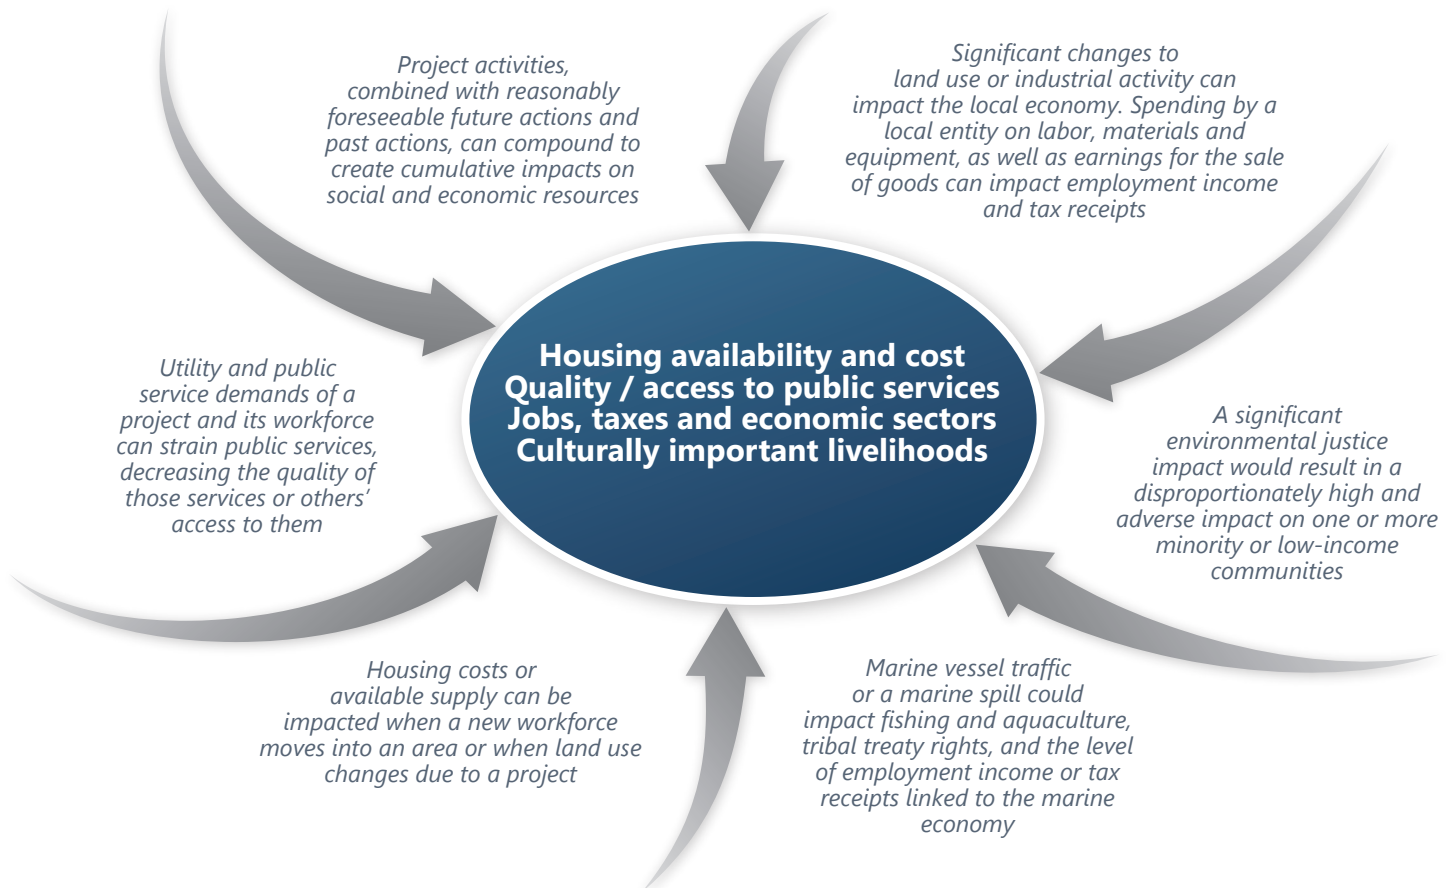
Project activities, combined with reasonably foreseeable future actions and past actions, can compound to create cumulative impacts on social and economic resources

Significant changes to land use or industrial activity can impact the local economy. Spending by a local entity on labor, materials and equipment, as well as earnings for the sale of goods can impact employment income and tax receipts

Utility and public service demands of a project and its workforce can strain public services, decreasing the quality of those services or others' access to them

Housing availability and cost
Quality / access to public services
Jobs, taxes and economic sectors
Culturally important livelihoods

A significant environmental justice impact would result in a disproportionately high and adverse impact on one or more minority or low-income communities

Housing costs or available supply can be impacted when a new workforce moves into an area or when land use changes due to a project

Marine vessel traffic or a marine spill could impact fishing and aquaculture, tribal treaty rights, and the level of employment income or tax receipts linked to the marine economy